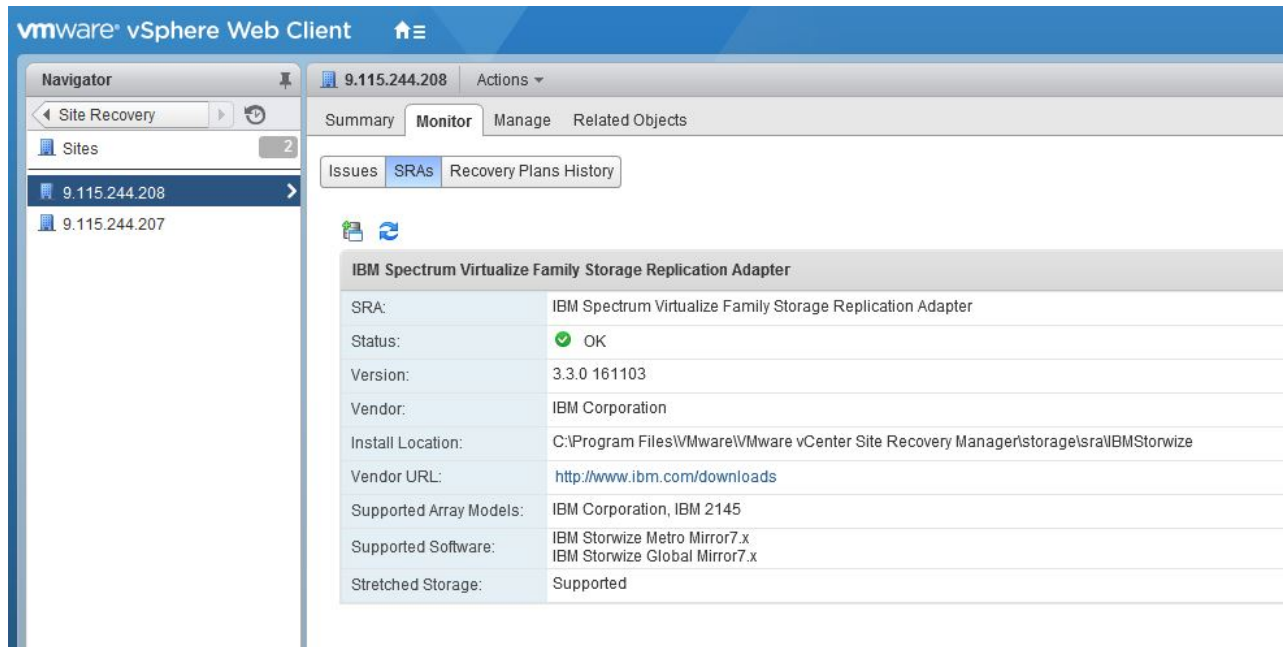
vmware® vSphere Web Client

Navigator

Site Recovery

Sites 2

9.115.244.208

9.115.244.207

9.115.244.208 Actions

Summary Monitor Manage Related Objects

Issues SRAs Recovery Plans History

| IBM Spectrum Virtualize Family Storage Replication Adapter | |
|---|---|
| SRA: | IBM Spectrum Virtualize Family Storage Replication Adapter |
| Status: | OK |
| Version: | 3.3.0 161103 |
| Vendor: | IBM Corporation |
| Install Location: | C:\Program Files\VMware\VMware vCenter Site Recovery Manager\storage\sra\IBMStorwize |
| Vendor URL: | http://www.ibm.com/downloads |
| Supported Array Models: | IBM Corporation, IBM 2145 |
| Supported Software: | IBM Storwize Metro Mirror7.x IBM Storwize Global Mirror7.x |
| Stretched Storage: | Supported |